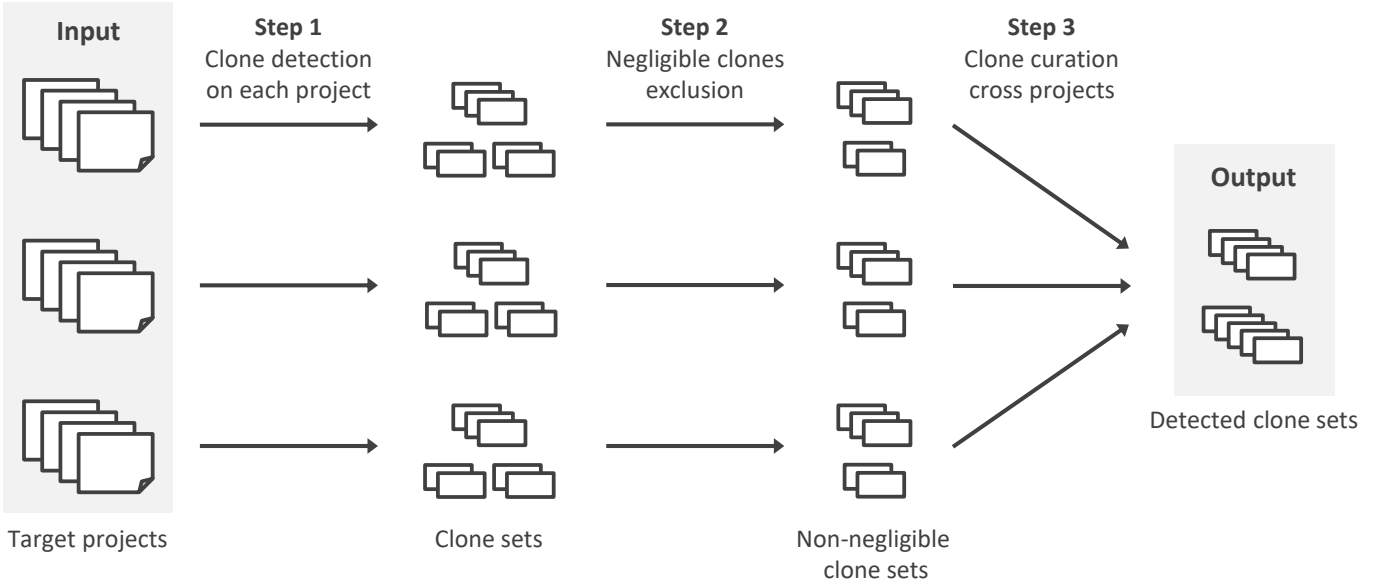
Input

Step 1
Clone detection on each project

Step 2
Negligible clones exclusion

Step 3
Clone curation cross projects

Output

Detected clone sets

Target projects

Clone sets

Non-negligible clone sets